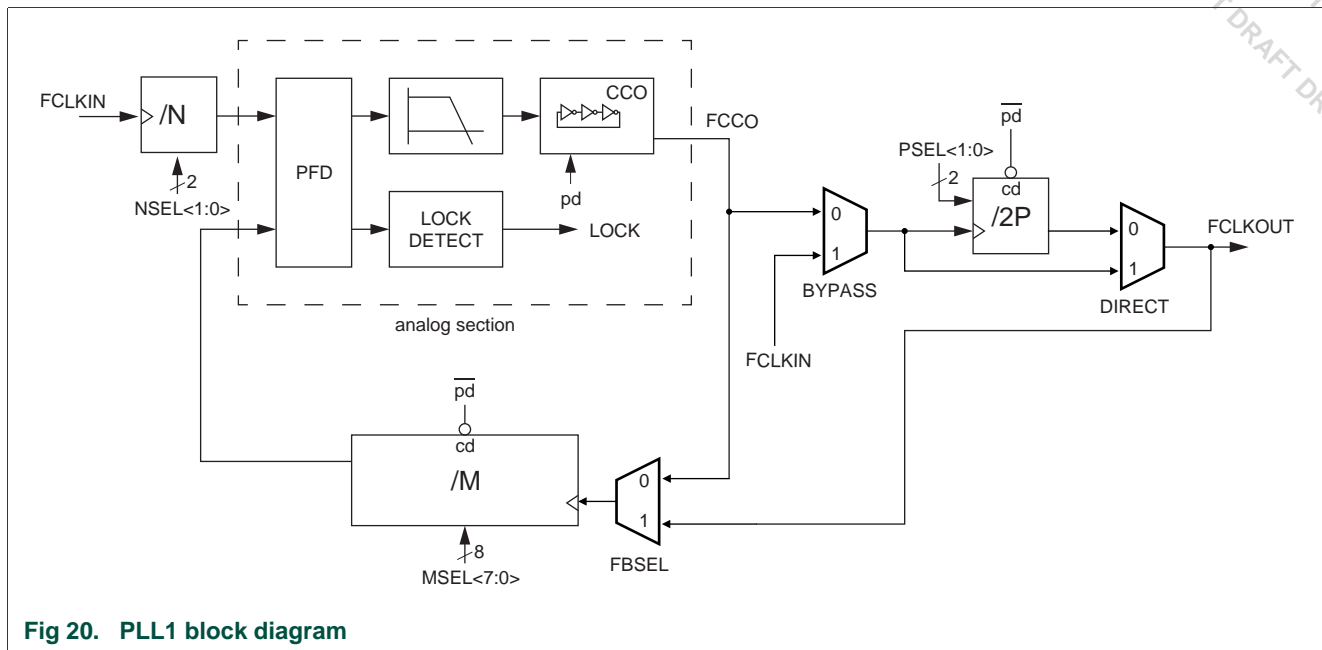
DRAFT D

FCLKIN
/N
2
NSEL<1:0>
PFD
CCO
pd
LOCK DETECT
LOCK
analog section
FCCO
0
1
BYPASS
FCLKIN
$\overline{pd}$
PSEL<1:0>
2
cd
/2P
0
1
DIRECT
FCLKOUT
$\overline{pd}$
cd
/M
8
MSEL<7:0>
0
1
FBSEL

Fig 20. PLL1 block diagram